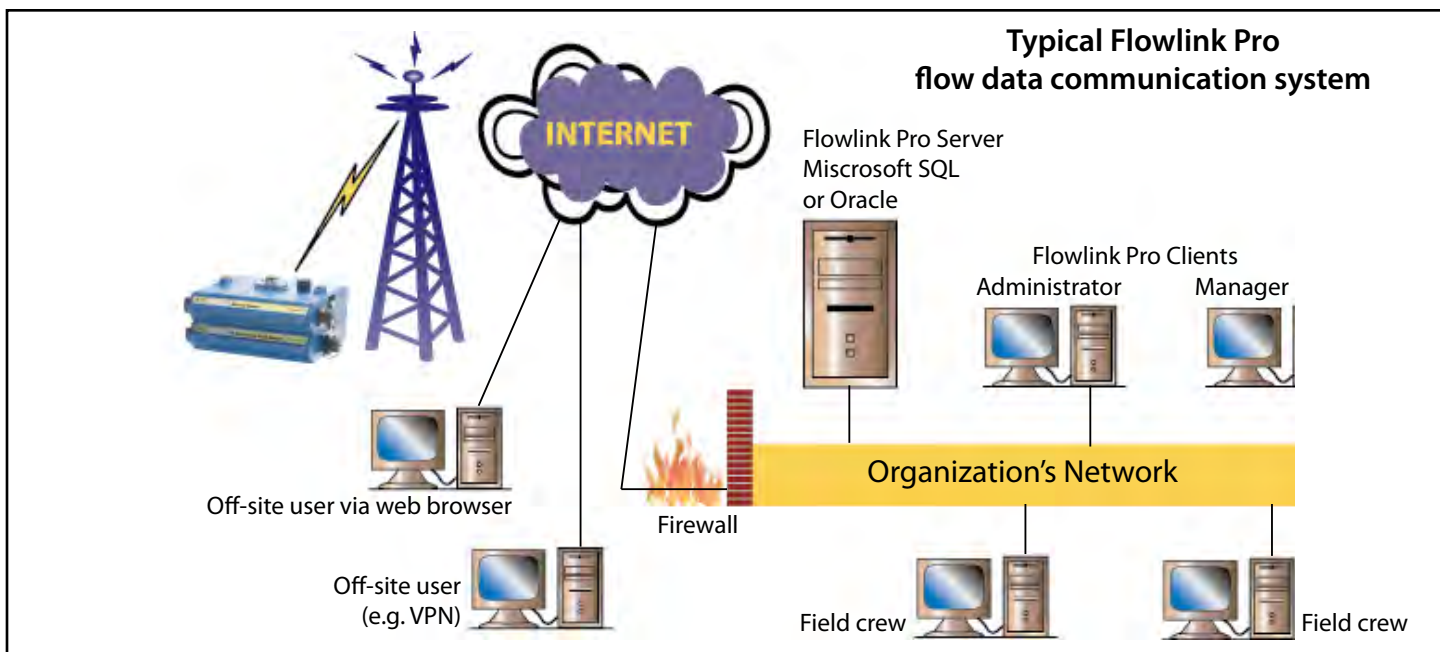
Typical Flowlink Pro flow data communication system

INTERNET

Flowlink Pro Server
Miscrosoft SQL
or Oracle

Flowlink Pro Clients
Administrator
Manager

Off-site user via web browser

Organization's Network

Firewall

Off-site user
(e.g. VPN)

Field crew

Field crew